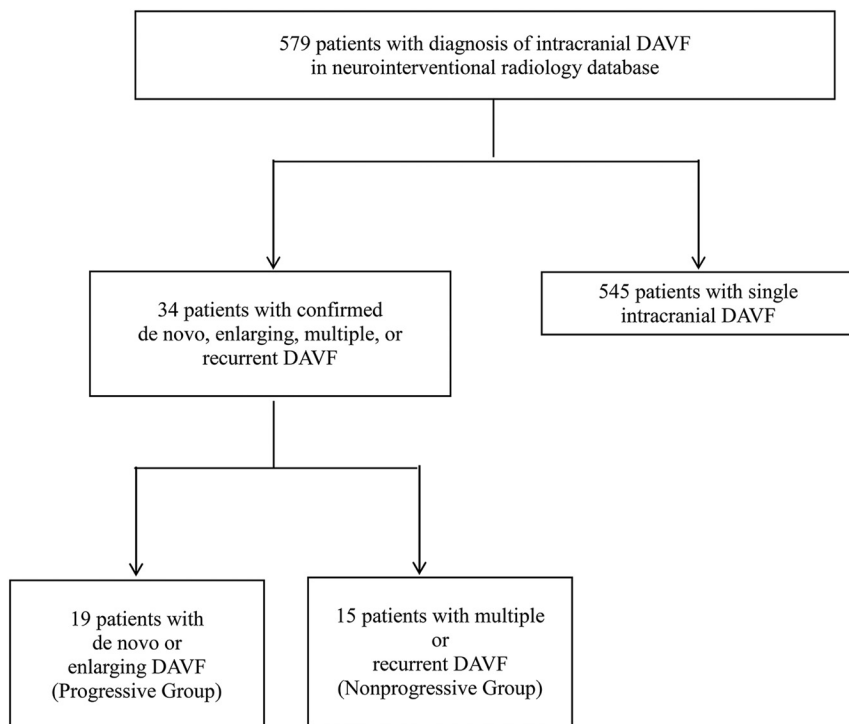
579 patients with diagnosis of intracranial DAVF in neurointerventional radiology database

34 patients with confirmed de novo, enlarging, multiple, or recurrent DAVF

545 patients with single intracranial DAVF

19 patients with de novo or enlarging DAVF (Progressive Group)

15 patients with multiple or recurrent DAVF (Nonprogressive Group)